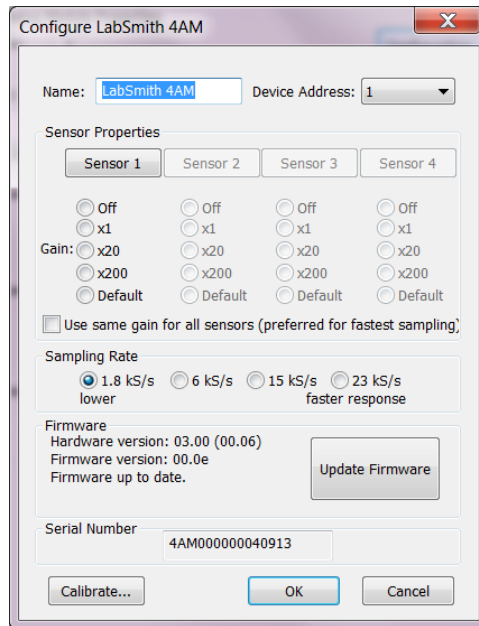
Configure LabSmith 4AM

Name: LabSmith 4AM

Device Address: 1

Sensor Properties

Sensor 1
Sensor 2
Sensor 3
Sensor 4

Gain:

| Sensor 1 | Sensor 2 | Sensor 3 | Sensor 4 |
|---|---|---|---|
| Off | Off | Off | Off |
| x1 | x1 | x1 | x1 |
| x20 | x20 | x20 | x20 |
| x200 | x200 | x200 | x200 |
| Default | Default | Default | Default |

Use same gain for all sensors (preferred for fastest sampling)

Sampling Rate

1.8 kS/s
lower
6 kS/s
15 kS/s
23 kS/s
faster response

Firmware

Hardware version: 03.00 (00.06)
Firmware version: 00.0e
Firmware up to date.

Update Firmware

Serial Number

4AM000000040913

Calibrate...
OK
Cancel